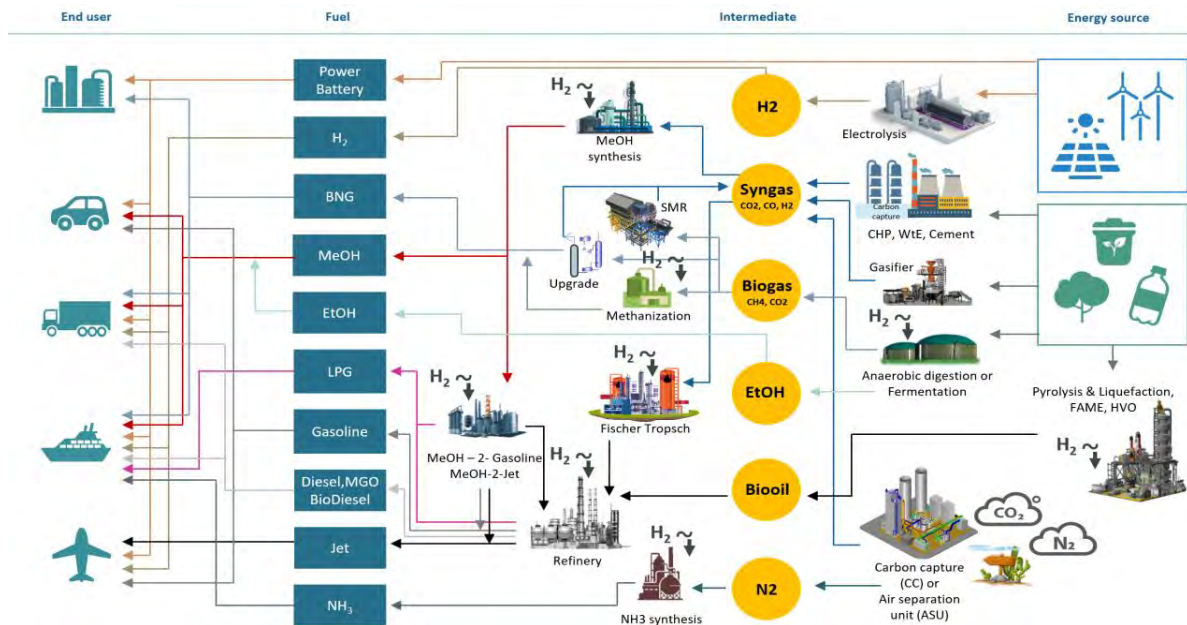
End user

Fuel

Intermediate

Energy source

Power Battery

$H_2$

BNG

MeOH

EtOH

LPG

Gasoline

Diesel,MGO BioDiesel

Jet

$NH_3$

$H_2$ ~

MeOH synthesis

SMR

Upgrade

$H_2$ ~

Methanization

$H_2$ ~

Fischer Tropsch

$H_2$ ~

MeOH – 2- Gasoline MeOH-2-Jet

$H_2$ ~

Refinery

$H_2$ ~

NH3 synthesis

H2

Syngas
CO2, CO, H2

Biogas
CH4, CO2

EtOH

Biooil

N2

Electrolysis

Carbon capture

CHP, WtE, Cement

Gasifier

$H_2$ ~

Anaerobic digestion or Fermentation

Pyrolysis & Liquefaction, FAME, HVO

$H_2$ ~

$CO_2$

$N_2$

Carbon capture (CC) or Air separation unit (ASU)